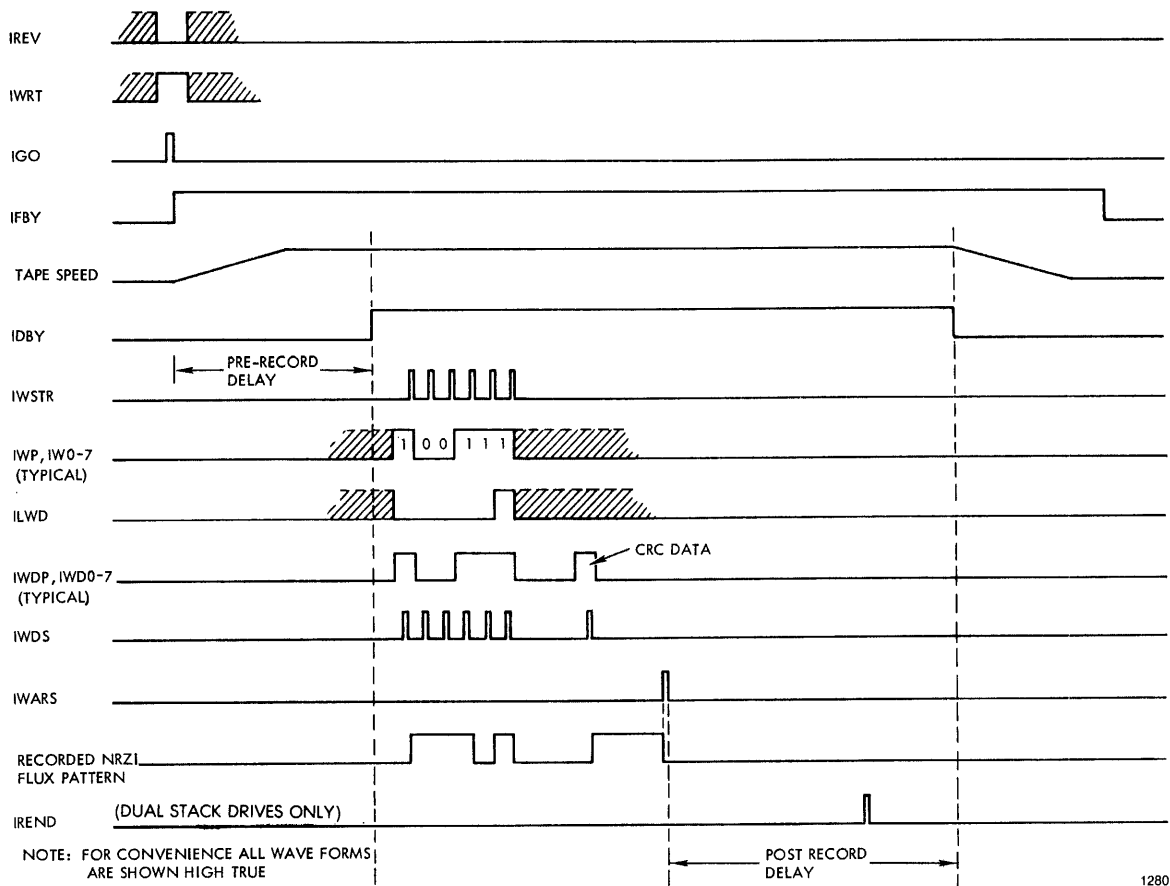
IREV

IWRT

IGO

IFBY

TAPE SPEED

IDBY

PRE-RECORD DELAY

IWSTR

IWP, IW0-7 (TYPICAL)

1 0 0 1 1 1

ILWD

IWDP, IWD0-7 (TYPICAL)

CRC DATA

IWDS

IWARS

RECORDED NRZI FLUX PATTERN

IREND

(DUAL STACK DRIVES ONLY)

NOTE: FOR CONVENIENCE ALL WAVE FORMS ARE SHOWN HIGH TRUE

POST RECORD DELAY

1280